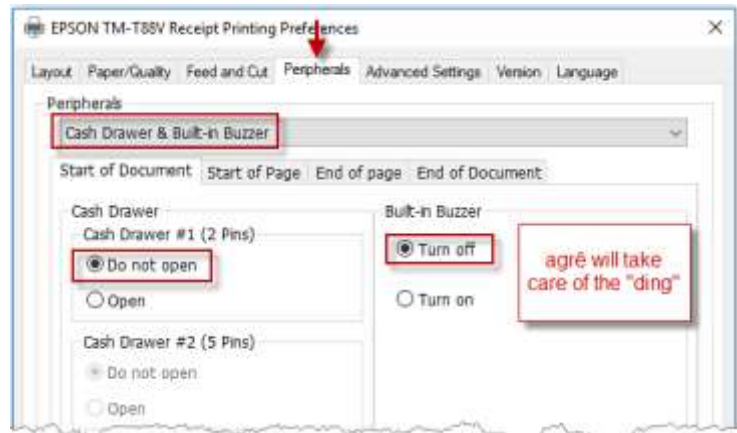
EPSON TM-T88V Receipt Printing Preferences

Layout Paper/Quality Feed and Cut Peripherals Advanced Settings Version Language

Peripherals

Cash Drawer & Built-in Buzzer

Start of Document Start of Page End of page End of Document

Cash Drawer

Cash Drawer #1 (2 Pins)

Do not open

Open

Cash Drawer #2 (5 Pins)

Do not open

Open

Built-in Buzzer

Turn off

Turn on

agrē will take care of the "ding"